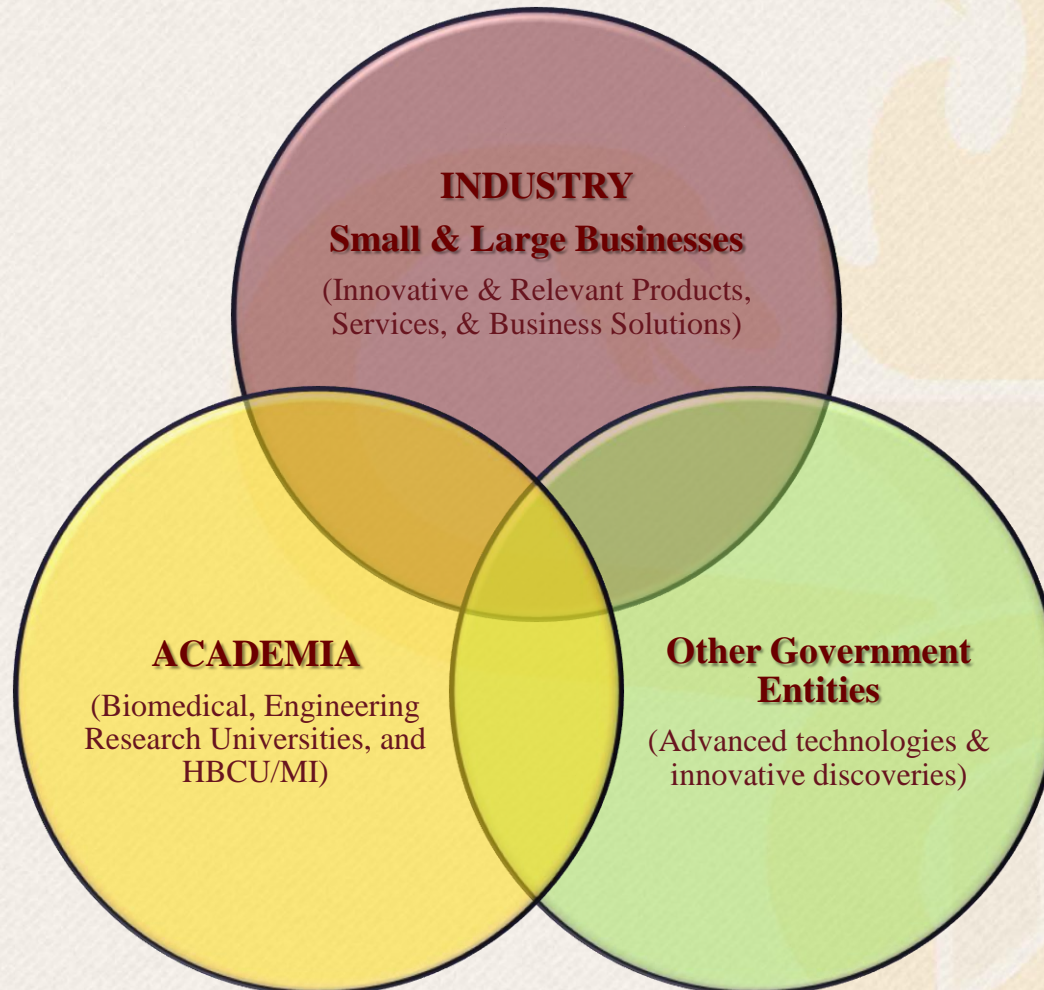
INDUSTRY
Small & Large Businesses
(Innovative & Relevant Products, Services, & Business Solutions)

ACADEMIA
(Biomedical, Engineering Research Universities, and HBCU/MI)

Other Government Entities
(Advanced technologies & innovative discoveries)